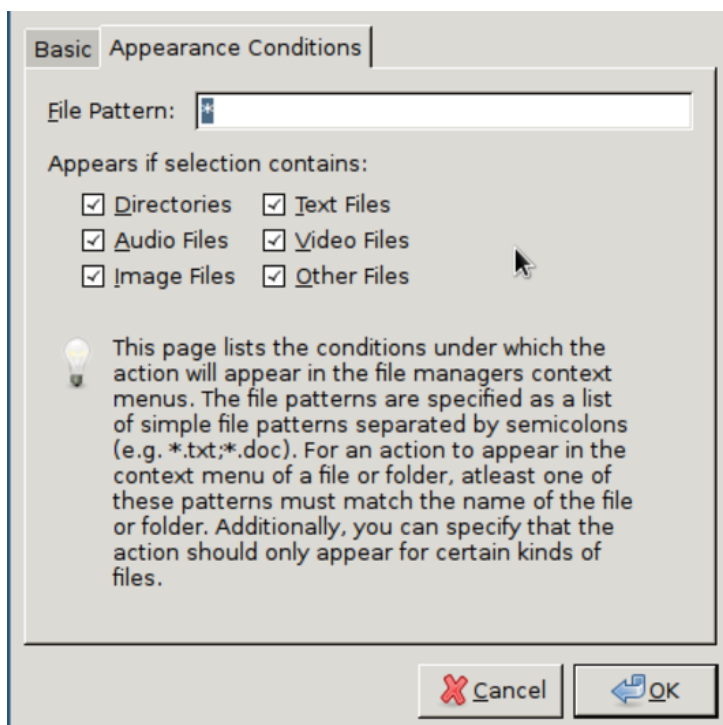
Basic Appearance Conditions

File Pattern: *

Appears if selection contains:

☑ Directories ☑ Text Files
☑ Audio Files ☑ Video Files
☑ Image Files ☑ Other Files

This page lists the conditions under which the action will appear in the file managers context menus. The file patterns are specified as a list of simple file patterns separated by semicolons (e.g. *.txt;*.doc). For an action to appear in the context menu of a file or folder, atleast one of these patterns must match the name of the file or folder. Additionally, you can specify that the action should only appear for certain kinds of files.

Cancel OK